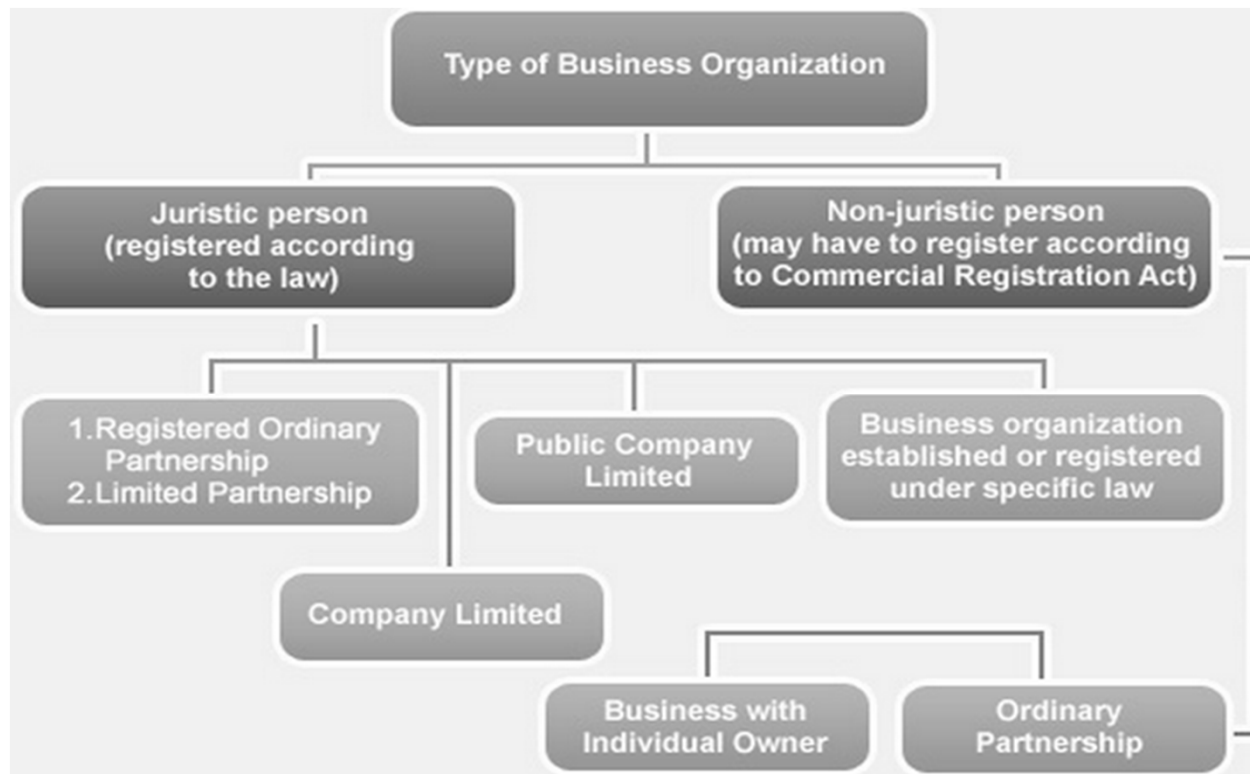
Type of Business Organization

Juristic person
(registered according to the law)

Non-juristic person
(may have to register according to Commercial Registration Act)

1.Registered Ordinary Partnership
2.Limited Partnership

Public Company Limited

Business organization established or registered under specific law

Company Limited

Business with Individual Owner

Ordinary Partnership